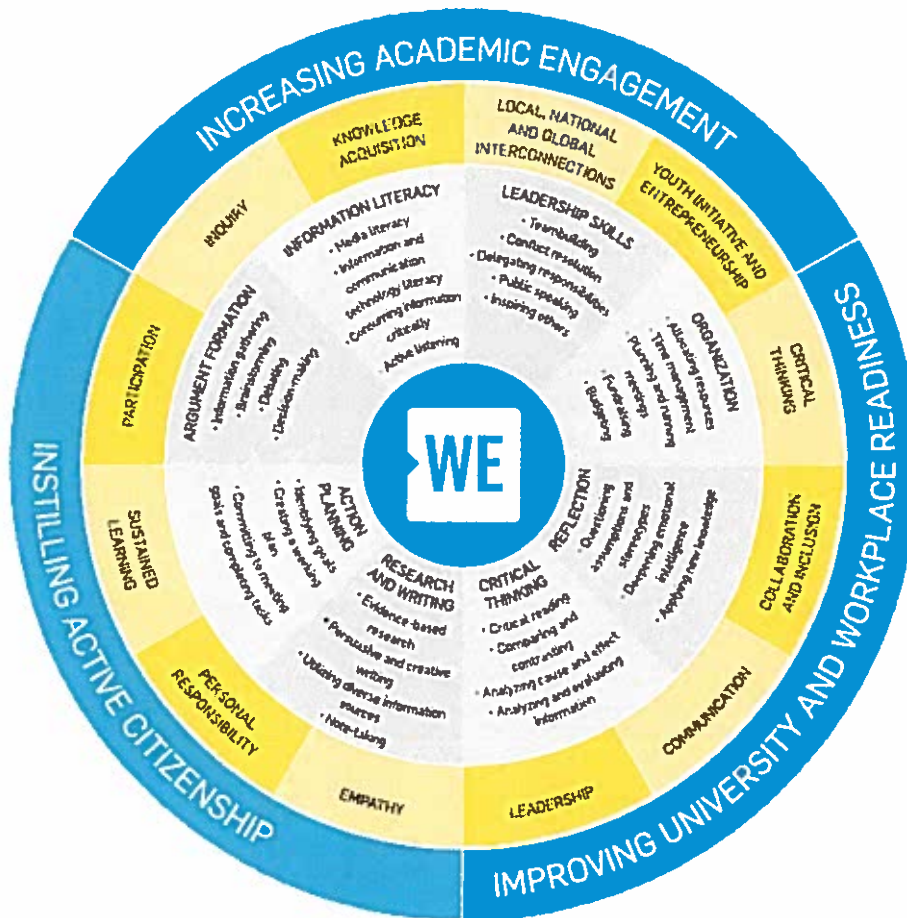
INCREASING ACADEMIC ENGAGEMENT

KNOWLEDGE ACQUISITION

LOCAL, NATIONAL AND GLOBAL INTERCONNECTIONS

YOUTH INITIATIVE AND ENTREPRENEURSHIP

INQUIRY

INFORMATION LITERACY
• Media literacy
• Information and communication technology literacy
• Consuming information critically
• Active listening

LEADERSHIP SKILLS
• Teambuilding
• Conflict resolution
• Delegating responsibilities
• Public speaking
• Inspiring others

IMPROVING UNIVERSITY AND WORKPLACE READINESS

CRITICAL THINKING

ORGANIZATION
• Allocating resources
• Time management
• Planning and running meetings
• Fundraising
• Budgeting

PARTICIPATION

ARGUMENT FORMATION
• Information gathering
• Brainstorming
• Debating
• Decision-making

WE

INSTILLING ACTIVE CITIZENSHIP

REFLECTION
• Questioning assumptions and stereotypes
• Deepening emotional intelligence
• Applying new knowledge

COLLABORATION AND INCLUSION

SUSTAINED LEARNING

ACTION PLANNING
• Identifying goals
• Creating a working plan
• Committing to meeting goals and completing tasks

RESEARCH AND WRITING
• Evidence-based research
• Persuasive and creative writing
• Utilizing diverse information sources
• Note-taking

CRITICAL THINKING
• Critical reading
• Comparing and contrasting
• Analyzing cause and effect
• Analyzing and evaluating information

COMMUNICATION

PERSONAL RESPONSIBILITY

EMPATHY

LEADERSHIP